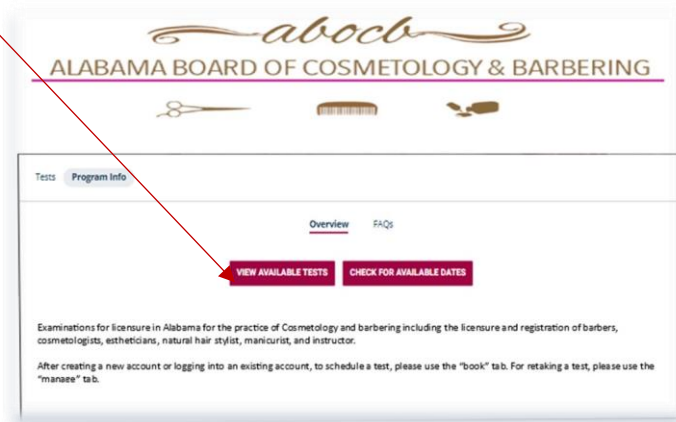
abocb

ALABAMA BOARD OF COSMETOLOGY & BARBERING

Tests Program Info

Overview FAQs

VIEW AVAILABLE TESTS CHECK FOR AVAILABLE DATES

Examinations for licensure in Alabama for the practice of Cosmetology and barbering including the licensure and registration of barbers, cosmetologists, estheticians, natural hair stylist, manicurist, and instructor.

After creating a new account or logging into an existing account, to schedule a test, please use the "book" tab. For retaking a test, please use the "manage" tab.